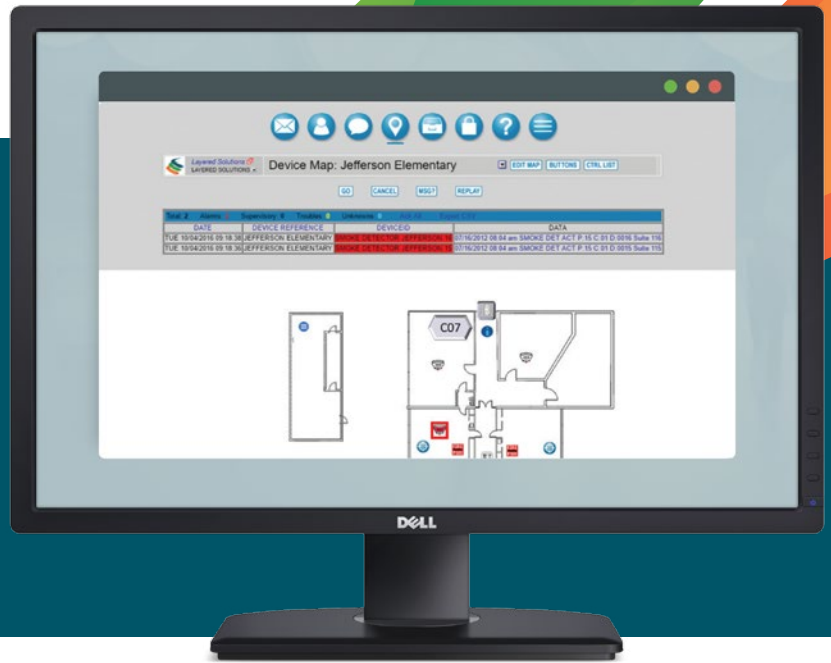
Layered Solutions
LAYERED SOLUTIONS

Device Map: Jefferson Elementary

EDIT MAP BUTTONS CTRL LIST

GO CANCEL MSG? REPLAY

Total: 2 Alarms: 2 Supervisory: 0 Troubles: 0 Unknowns: 0 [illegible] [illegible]

| DATE | DEVICE REFERENCE | DEVICEID | DATA |
|---|---|---|---|
| TUE 10/04/2016 09:18:38 | JEFFERSON ELEMENTARY | SMOKE DETECTOR JEFFERSON 1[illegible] | 07/16/2012 08:04 am SMOKE DET ACT P 15 C 01 D 0016 Suite 116 |
| TUE 10/04/2016 09:18:36 | JEFFERSON ELEMENTARY | SMOKE DETECTOR JEFFERSON 1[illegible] | 07/16/2012 08:04 am SMOKE DET ACT P 15 C 01 D 0015 Suite 116 |

C07

DELL